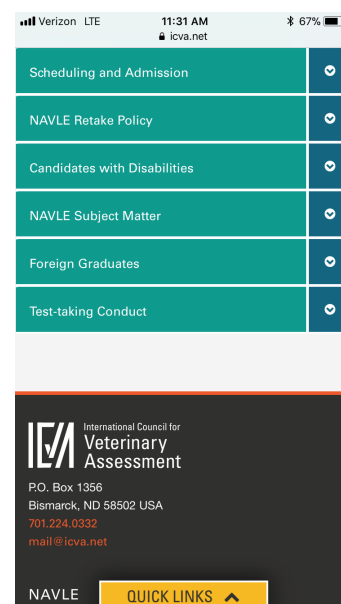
Verizon LTE 11:31 AM 67%
icva.net

Scheduling and Admission

NAVLE Retake Policy

Candidates with Disabilities

NAVLE Subject Matter

Foreign Graduates

Test-taking Conduct

ICVA International Council for Veterinary Assessment

P.O. Box 1356
Bismarck, ND 58502 USA
701.224.0332
mail@icva.net

NAVLE

QUICK LINKS